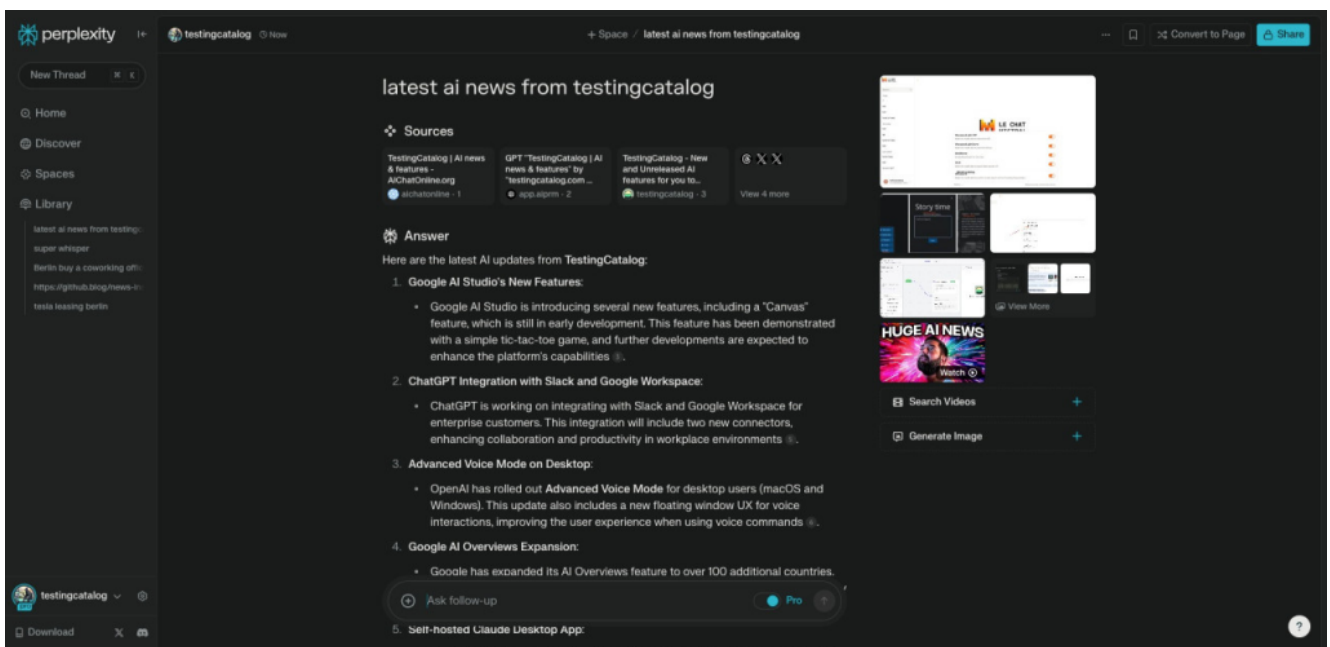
perplexity

New Thread

Home
Discover
Spaces
Library

latest ai news from testing
super whisper
Berlin buy a coworking offi
https://github.blog/news-i
tesla leasing berlin

testingcatalog

Download

testingcatalog Now

+ Space / latest ai news from testingcatalog

Convert to Page Share

latest ai news from testingcatalog

Sources

TestingCatalog | AI news & features - AIChatOnline.org
aichatonline · 1

GPT "TestingCatalog | AI news & features" by "testingcatalog.com ...
app.aiprm · 2

TestingCatalog - New and Unreleased AI features for you to...
testingcatalog · 3

View 4 more

Answer

Here are the latest AI updates from TestingCatalog:

1. Google AI Studio's New Features:
• Google AI Studio is introducing several new features, including a "Canvas" feature, which is still in early development. This feature has been demonstrated with a simple tic-tac-toe game, and further developments are expected to enhance the platform's capabilities 1.

2. ChatGPT Integration with Slack and Google Workspace:
• ChatGPT is working on integrating with Slack and Google Workspace for enterprise customers. This integration will include two new connectors, enhancing collaboration and productivity in workplace environments 1.

3. Advanced Voice Mode on Desktop:
• OpenAI has rolled out Advanced Voice Mode for desktop users (macOS and Windows). This update also includes a new floating window UX for voice interactions, improving the user experience when using voice commands 4.

4. Google AI Overviews Expansion:
• Google has expanded its AI Overviews feature to over 100 additional countries.

Ask follow-up

Pro

5. Self-hosted Claude Desktop App:

LE CHAT

Story time

View More

HUGE AI NEWS

Watch

Search Videos

Generate Image

?